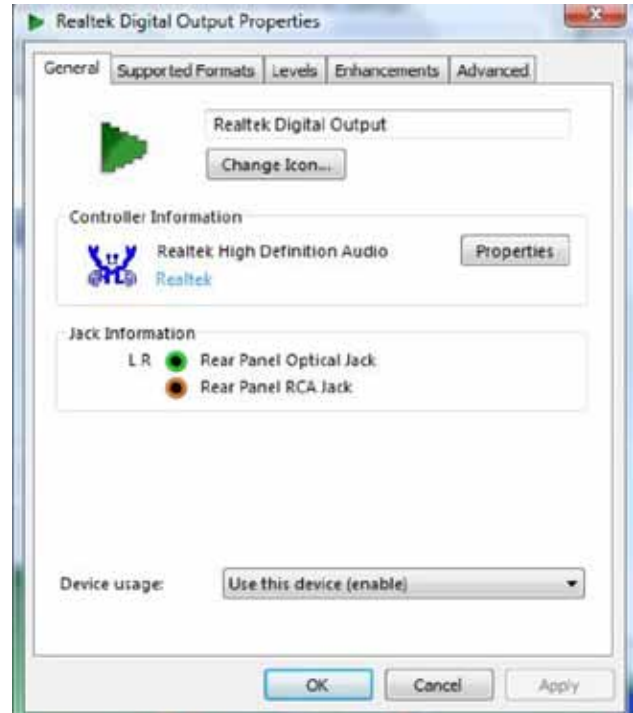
Realtek Digital Output Properties

General | Supported Formats | Levels | Enhancements | Advanced

Realtek Digital Output

Change Icon...

Controller Information

Realtek High Definition Audio

Realtek

Properties

Jack Information

L R Rear Panel Optical Jack

Rear Panel RCA Jack

Device usage:

Use this device (enable)

OK

Cancel

Apply